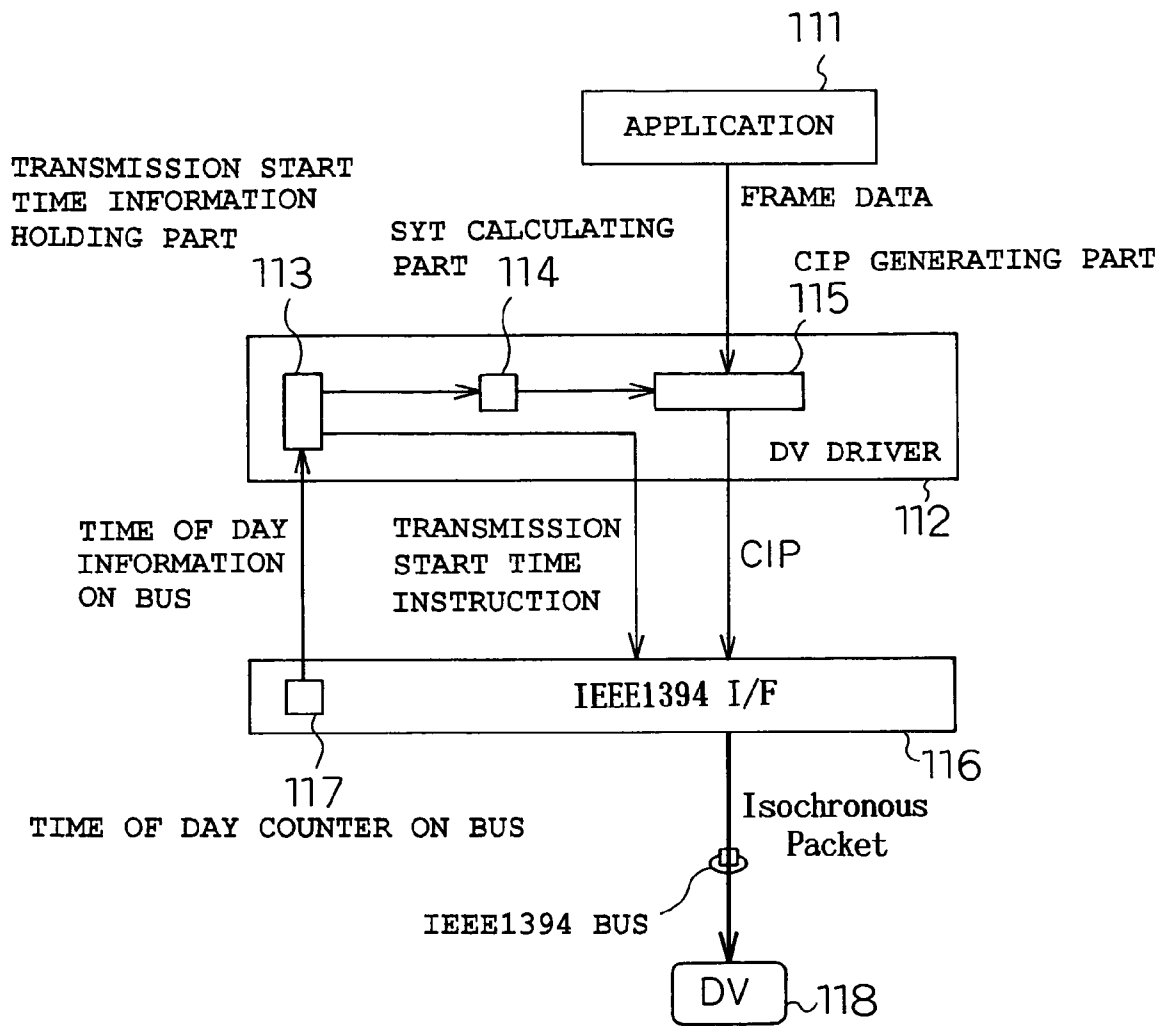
111

APPLICATION

TRANSMISSION START TIME INFORMATION HOLDING PART

FRAME DATA

SYT CALCULATING PART

CIP GENERATING PART

113

114

115

DV DRIVER

112

TIME OF DAY INFORMATION ON BUS

TRANSMISSION START TIME INSTRUCTION

CIP

IEEE1394 I/F

116

117

TIME OF DAY COUNTER ON BUS

Isochronous Packet

IEEE1394 BUS

DV

118